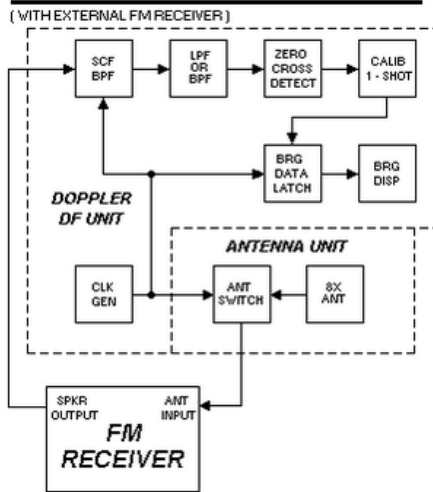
( WITH EXTERNAL FM RECEIVER )

SCF BPF

LPF OR BPF

ZERO CROSS DETECT

CALIB 1 - SHOT

BRG DATA LATCH

BRG DISP

DOPPLER DF UNIT

ANTENNA UNIT

CLK GEN

ANT SWITCH

8X ANT

SPKR OUTPUT

ANT INPUT

FM RECEIVER